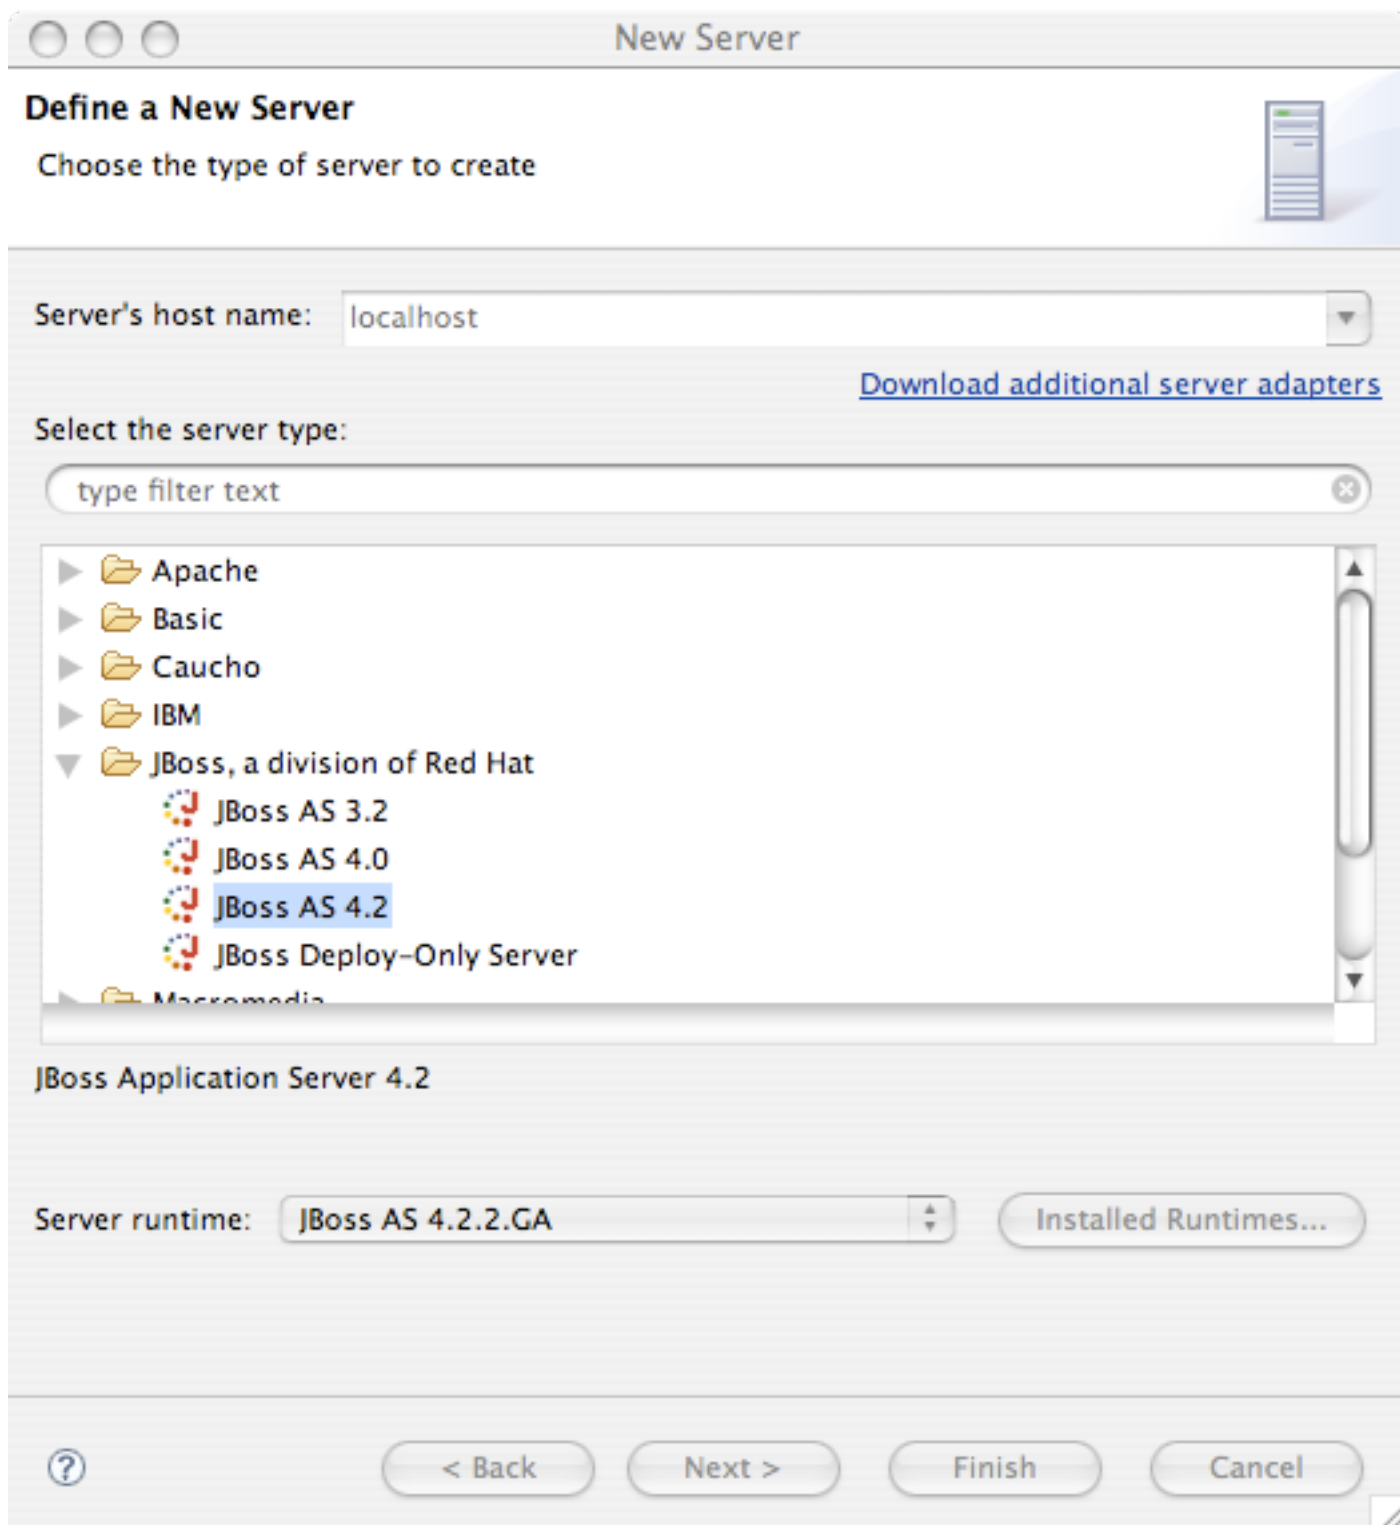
New Server

Define a New Server

Choose the type of server to create

Server's host name: localhost

Download additional server adapters

Select the server type:

type filter text

Apache
Basic
Caucho
IBM
JBoss, a division of Red Hat
JBoss AS 3.2
JBoss AS 4.0
JBoss AS 4.2
JBoss Deploy-Only Server
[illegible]

JBoss Application Server 4.2

Server runtime: JBoss AS 4.2.2.GA

Installed Runtimes...

< Back Next > Finish Cancel